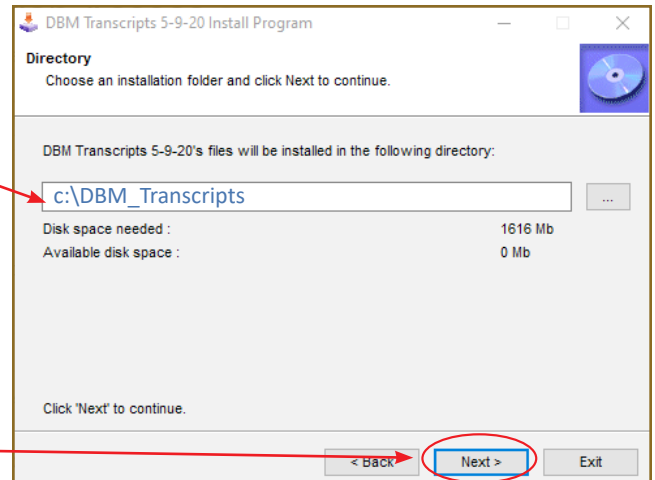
DBM Transcripts 5-9-20 Install Program

Directory
Choose an installation folder and click Next to continue.

DBM Transcripts 5-9-20's files will be installed in the following directory:

c:\DBM_Transcripts

...

Disk space needed : 1616 Mb
Available disk space : 0 Mb

Click 'Next' to continue.

< Back

Next >

Exit